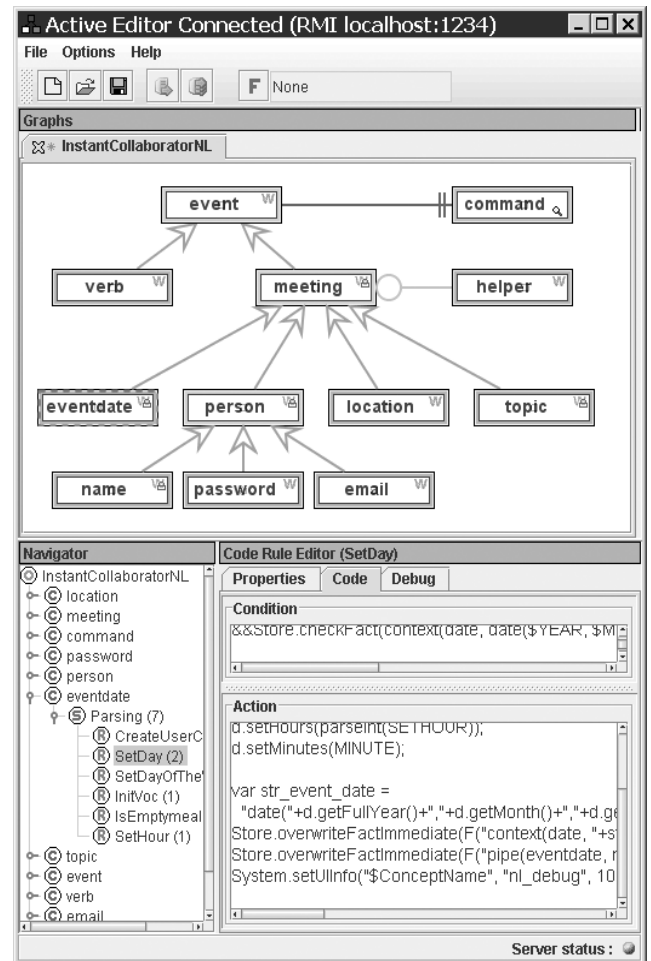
Active Editor Connected (RMI localhost:1234)

File Options Help

F None

Graphs

InstantCollaboratorNL

event W

command

verb W

meeting

helper W

eventdate

person

location W

topic

name

password W

email W

Navigator

InstantCollaboratorNL
location
meeting
command
password
person
eventdate
Parsing (7)
CreateUserC
SetDay (2)
SetDayOfThe
InitVoc (1)
IsEmptymeal
SetHour (1)
topic
event
verb
email

Code Rule Editor (SetDay)

Properties Code Debug

Condition

&&Store.checkFact(context(date, date($YEAR, $M

Action

d.setHours(parseInt(SETHOUR));
d.setMinutes(MINUTE);

var str_event_date =
"date("+d.getFullYear()+","+d.getMonth()+","+d.ge
Store.overwriteFactImmediate(F("context(date, "+s
Store.overwriteFactImmediate(F("pipe(eventdate, r
System.setUIInfo("$ConceptName", "nl_debug", 10

Server status :